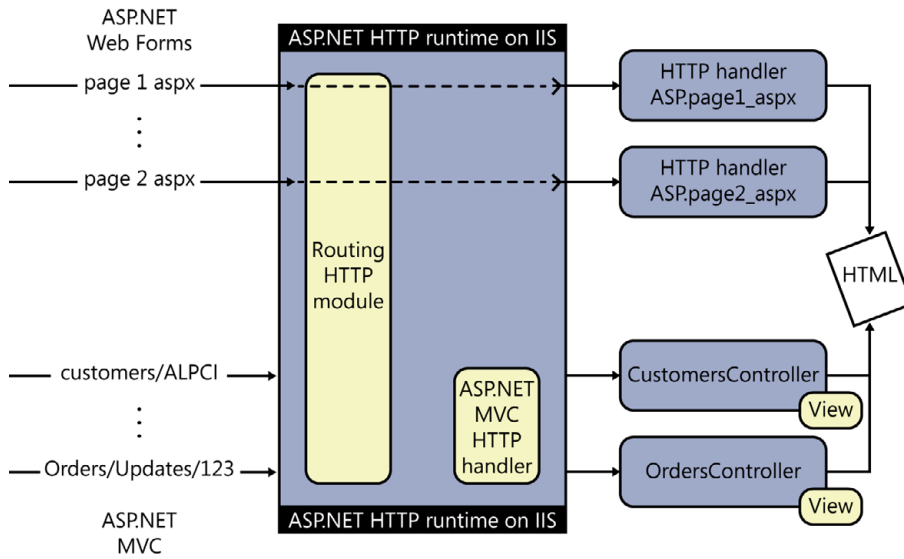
ASP.NET
Web Forms

ASP.NET HTTP runtime on IIS

page 1 aspx

page 2 aspx

Routing
HTTP
module

HTTP handler
ASP.page1_aspx

HTTP handler
ASP.page2_aspx

HTML

customers/ALPCI

Orders/Updates/123

ASP.NET
MVC
HTTP
handler

CustomersController

View

OrdersController

View

ASP.NET HTTP runtime on IIS

ASP.NET
MVC